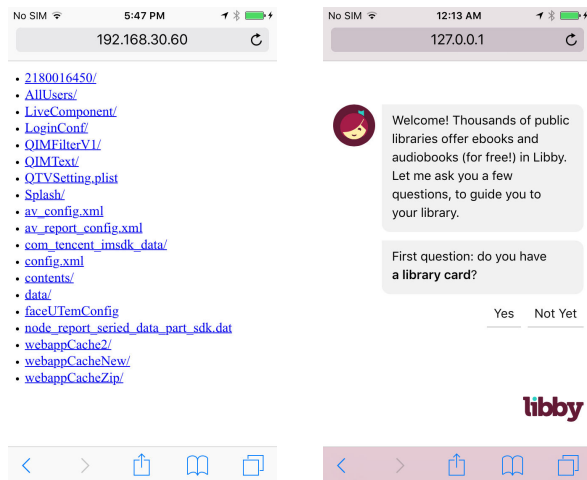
No SIM 5:47 PM

192.168.30.60

- 2180016450/
- AllUsers/
- LiveComponent/
- LoginConf/
- QIMFilterV1/
- QIMText/
- QTVSetting.plist
- Splash/
- av_config.xml
- av_report_config.xml
- com_tencent_imsdk_data/
- config.xml
- contents/
- data/
- faceUTemConfig
- node_report_seried_data_part_sdk.dat
- webappCache2/
- webappCacheNew/
- webappCacheZip/

No SIM 12:13 AM

127.0.0.1

Welcome! Thousands of public libraries offer ebooks and audiobooks (for free!) in Libby. Let me ask you a few questions, to guide you to your library.

First question: do you have **a library card**?

Yes Not Yet

libby